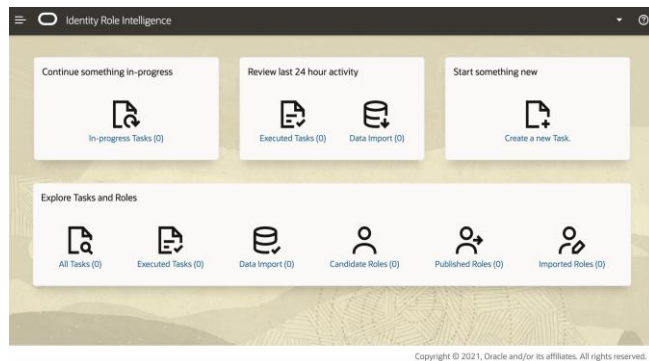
Identity Role Intelligence

Continue something in-progress

In-progress Tasks (0)

Review last 24 hour activity

Executed Tasks (0)

Data Import (0)

Start something new

Create a new Task.

Explore Tasks and Roles

All Tasks (0)

Executed Tasks (0)

Data Import (0)

Candidate Roles (0)

Published Roles (0)

Imported Roles (0)

Copyright © 2021, Oracle and/or its affiliates. All rights reserved.